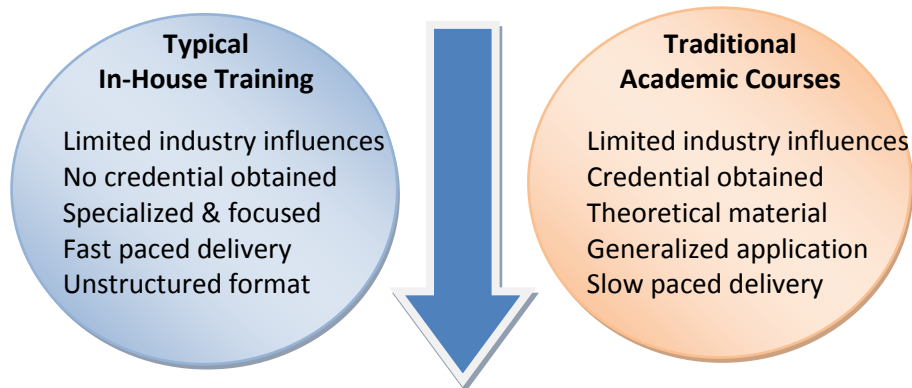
Typical
In-House Training

Limited industry influences
No credential obtained
Specialized & focused
Fast paced delivery
Unstructured format

Traditional
Academic Courses

Limited industry influences
Credential obtained
Theoretical material
Generalized application
Slow paced delivery